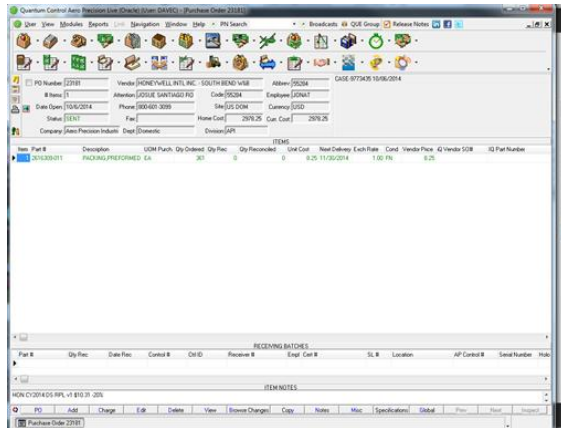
Quantum Control Aero Precision Live (Oracle) (User: DAVIDC) - [Purchase Order 23181]

User View Modules Reports Link Navigation Window Help PN Search

Broadcasts QUE Group Release Notes

PO Number 23181
Vendor HONEYWELL INTL INC - SOUTH BEND W&B
Abbrev 55264
CASE 0773435 10/06/2014

# Items 1
Attention JOSUE SANTIAGO RO
Code 55264
Employee JONAT

Date Open 10/6/2014
Phone 800-601-3099
Site US DOM
Currency USD

Status SENT
Fax
Home Cost 2978.25
Curr. Cost 2978.25

Company Aero Precision Industr
Dept Domestic
Division API

ITEMS

| Item | Part # | Description | UOM Purch. | Qty Ordered | Qty Rec | Qty Reconciled | Unit Cost | Next Delivery | Exch Rate | Cond | Vendor Price | iQ Vendor SO# | iQ Part Number |
|---|---|---|---|---|---|---|---|---|---|---|---|---|---|
| 1 | 2615309-011 | PACKING,PREFORMED | EA | 361 | 0 | 0 | 0.25 | 11/30/2014 | 1.00 | FN | 0.25 | | |

RECEIVING BATCHES

| Part # | Qty Rec | Date Rec | Control # | Ctrl ID | Receiver # | Empl | Cert # | SL # | Location | AP Control # | Serial Number | Hold |
|---|---|---|---|---|---|---|---|---|---|---|---|---|

ITEM NOTES

HON CY2014 DS RPL v1 $10.31 -20%

PO Add Charge Edit Delete View Browse Changes Copy Notes Misc Specifications Global Prev Next Inspect

Purchase Order 23181